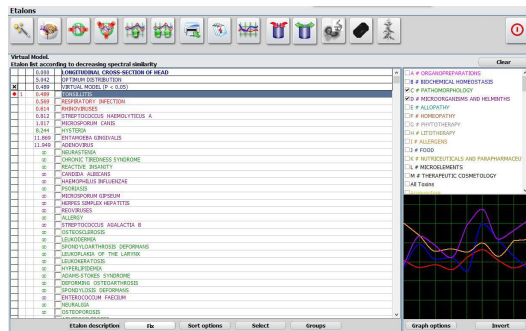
Etalons

Virtual Model.
Etalon list according to decreasing spectral similarity

Clear

| | | | |
|---|---|---|---|
| | | 0.000 | LONGITUDINAL CROSS-SECTION OF HEAD |
| | | 0.042 | OPTIMUM DISTRIBUTION |
| × | | 0.480 | VIRTUAL MODEL (P < 0.05) |
| ● | | 0.489 | TONSILLITIS |
| | | 0.569 | RESPIRATORY INFECTION |
| | | 0.614 | RHINOVIRUSES |
| | | 0.812 | STREPTOCOCCUS HAEMOLYTICUS A |
| | | 1.017 | MICROSPORUM CANIS |
| | | 8.244 | HYSTERIA |
| | | 11.069 | ENTAMOEBA GINGIVALIS |
| | | 11.040 | ADENOVIRUS |
| | | ∞ | NEURASTENIA |
| | | ∞ | CHRONIC TIREDNESS SYNDROME |
| | | ∞ | REACTIVE INSANITY |
| | | ∞ | CANDIDA ALBICANS |
| | | ∞ | HAEMOPHILUS INFLUENZAE |
| | | ∞ | PSORIASIS |
| | | ∞ | MICROSPORUM GIPSEUM |
| | | ∞ | HERPES SIMPLEX HEPATITIS |
| | | ∞ | REOVIRUSES |
| | | ∞ | ALLERGY |
| | | ∞ | STREPTOCOCCUS AGALACTIA B |
| | | ∞ | OSTEOSCLEROSIS |
| | | ∞ | LEUKODERMA |
| | | ∞ | SPONDYLOARTHROSIS DEFORMANS |
| | | ∞ | LEUKOPLAKIA OF THE LARYNX |
| | | ∞ | LEUKONEKROSIS |
| | | ∞ | HYPERLIPIDEMIA |
| | | ∞ | ADAMS-STOKES SYNDROME |
| | | ∞ | DEFORMING OSTEOARTHROSIS |
| | | ∞ | SPONDYLOSIS DEFORMANS |
| | | ∞ | ENTEROCOCCUM FAECIUM |
| | | ∞ | NEURALGIA |
| | | ∞ | OSTEOPOROSIS |

A # ORGANOPREPARATIONS
B # BIOCHEMICAL HOMEOSTASIS
C # PATHOMORPHOLOGY
D # MICROORGANISMS AND HELMINTHS
E # ALLOPATHY
F # HOMEOPATHY
G # PHYTOTHERAPY
H # LITOTHERAPY
I # ALLERGENS
J # FOOD
K # NUTRICEUTICALS AND PARAPHARMACEU
L # MICROELEMENTS
M # THERAPEUTIC COSMETOLOGY
All Toxins

Etalon description | Fix | Sort options | Select | Groups | Graph options | Invert